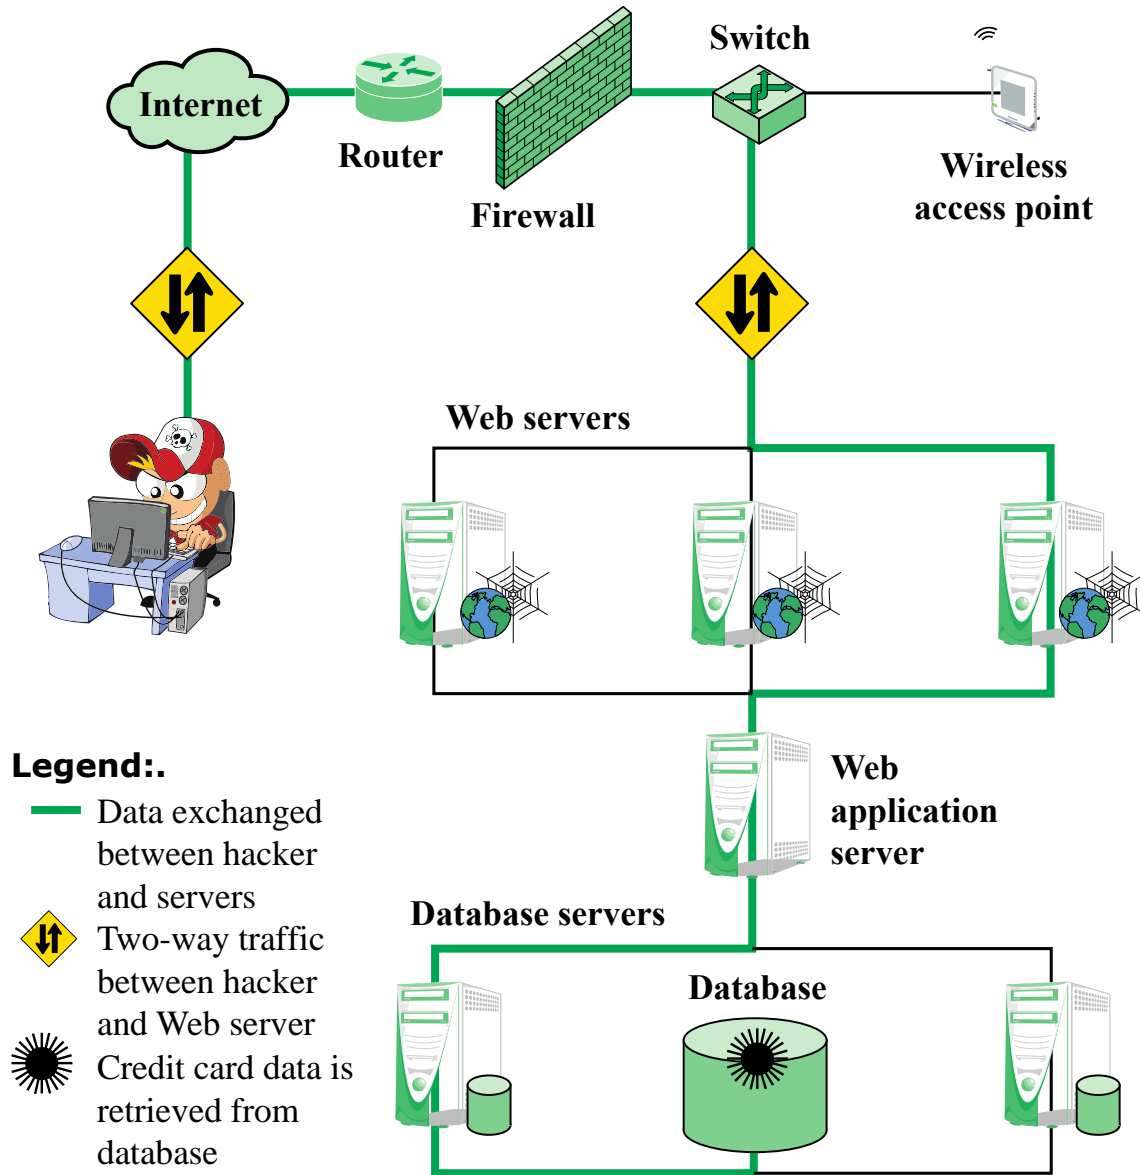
Internet

Router

Firewall

Switch

Wireless access point

Web servers

Web application server

Database servers

Database

Legend:.

Data exchanged between hacker and servers

Two-way traffic between hacker and Web server

Credit card data is retrieved from database